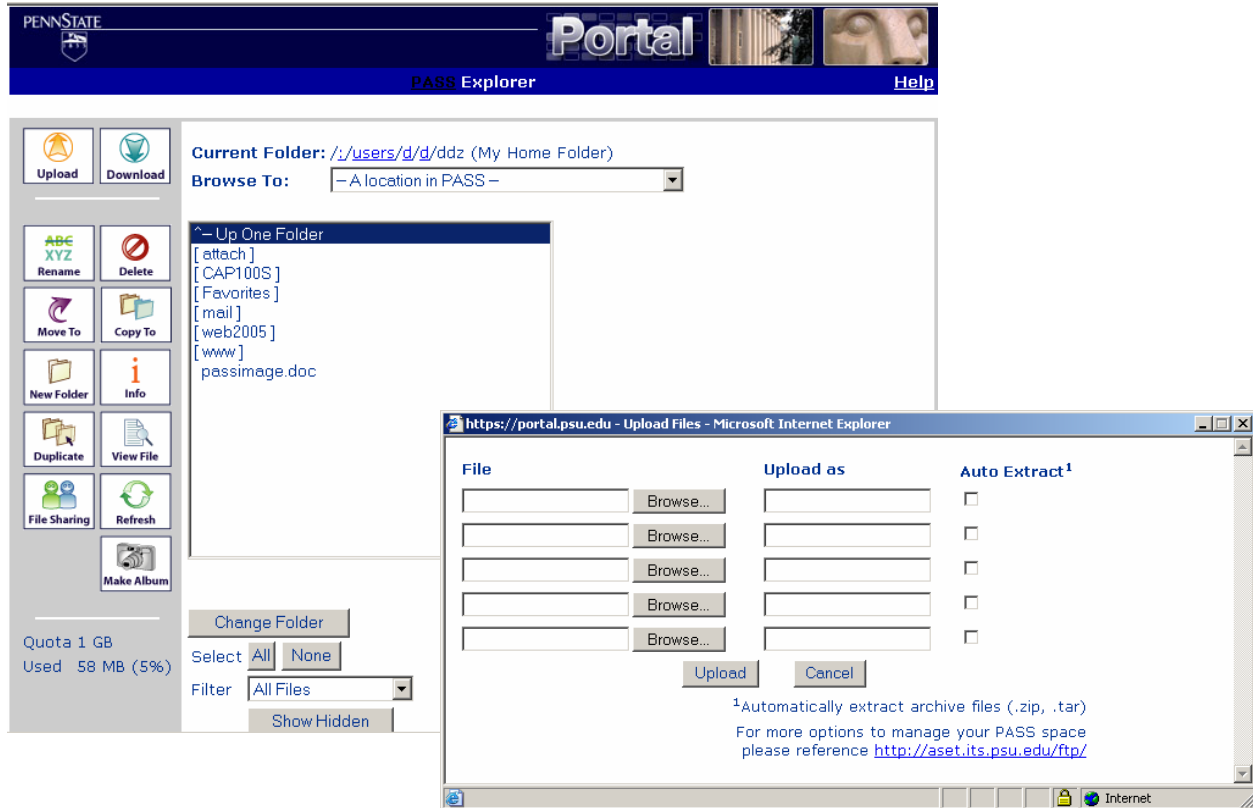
PENNSTATE

Portal

PASS Explorer

Help

Upload

Download

ABC XYZ
Rename

Delete

Move To

Copy To

New Folder

Info

Duplicate

View File

File Sharing

Refresh

Make Album

Quota 1 GB
Used 58 MB (5%)

Current Folder: /:/users/d/d/ddz (My Home Folder)

Browse To: – A location in PASS –

^– Up One Folder
[ attach ]
[ CAP100S ]
[ Favorites ]
[ mail ]
[ web2005 ]
[ www ]
passimage.doc

Change Folder

Select All None

Filter All Files

Show Hidden

https://portal.psu.edu - Upload Files - Microsoft Internet Explorer

| File | | Upload as | Auto Extract$^1$ |
|---|---|---|---|
| | Browse... | | |
| | Browse... | | |
| | Browse... | | |
| | Browse... | | |
| | Browse... | | |

Upload Cancel

$^1$Automatically extract archive files (.zip, .tar)

For more options to manage your PASS space please reference http://aset.its.psu.edu/ftp/

Internet